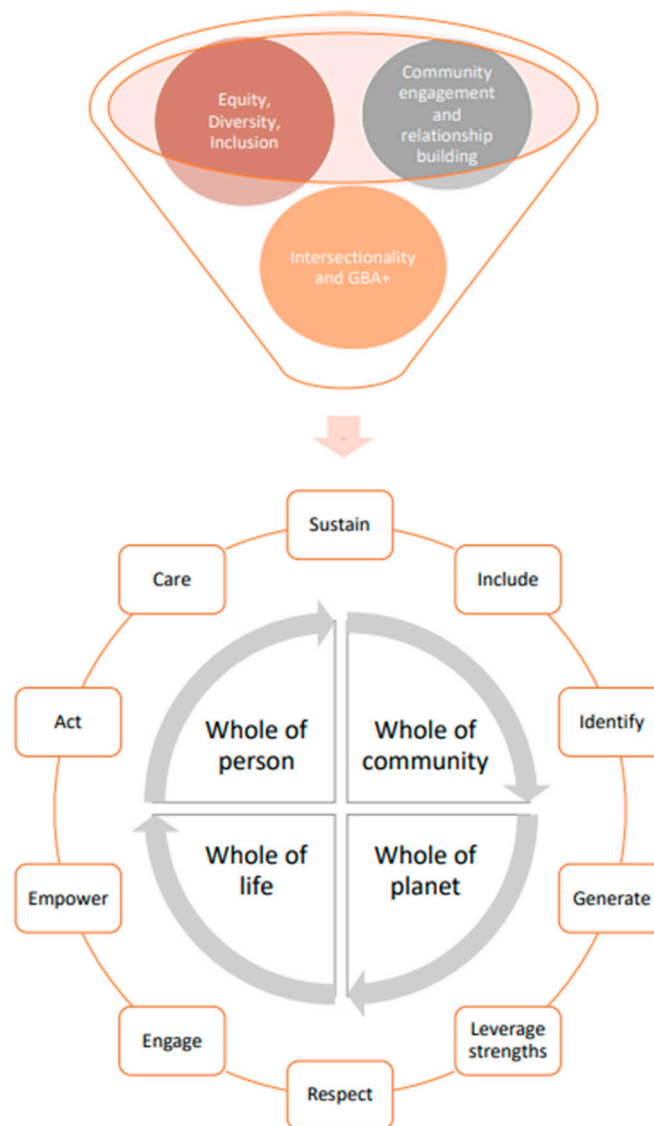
Equity, Diversity, Inclusion

Community engagement and relationship building

Intersectionality and GBA+

Sustain

Include

Identify

Generate

Leverage strengths

Respect

Engage

Empower

Act

Care

Whole of person

Whole of community

Whole of life

Whole of planet